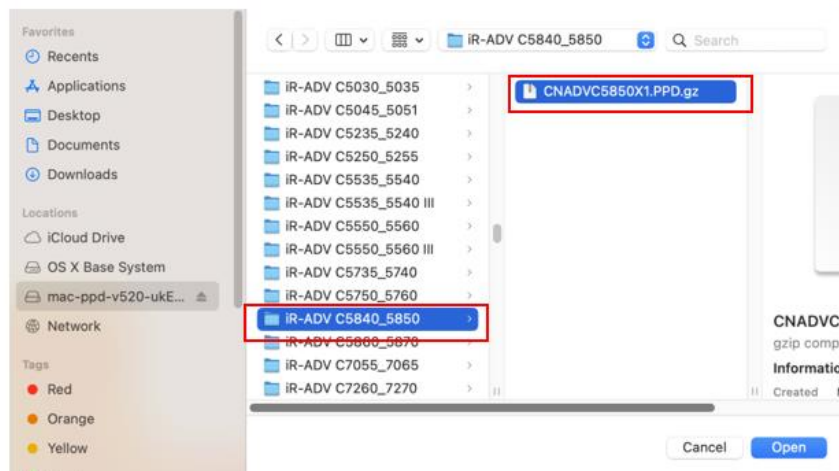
Favorites
Recents
Applications
Desktop
Documents
Downloads
Locations
iCloud Drive
OS X Base System
mac-ppd-v520-ukE...
Network
Tags
Red
Orange
Yellow

iR-ADV C5840_5850
Search

iR-ADV C5030_5035
iR-ADV C5045_5051
iR-ADV C5235_5240
iR-ADV C5250_5255
iR-ADV C5535_5540
iR-ADV C5535_5540 III
iR-ADV C5550_5560
iR-ADV C5550_5560 III
iR-ADV C5735_5740
iR-ADV C5750_5760
iR-ADV C5840_5850
iR-ADV C5860_5870
iR-ADV C7055_7065
iR-ADV C7260_7270

CNADVC5850X1.PPD.gz

CNADVC
gzip comp
Informatio
Created

Cancel
Open